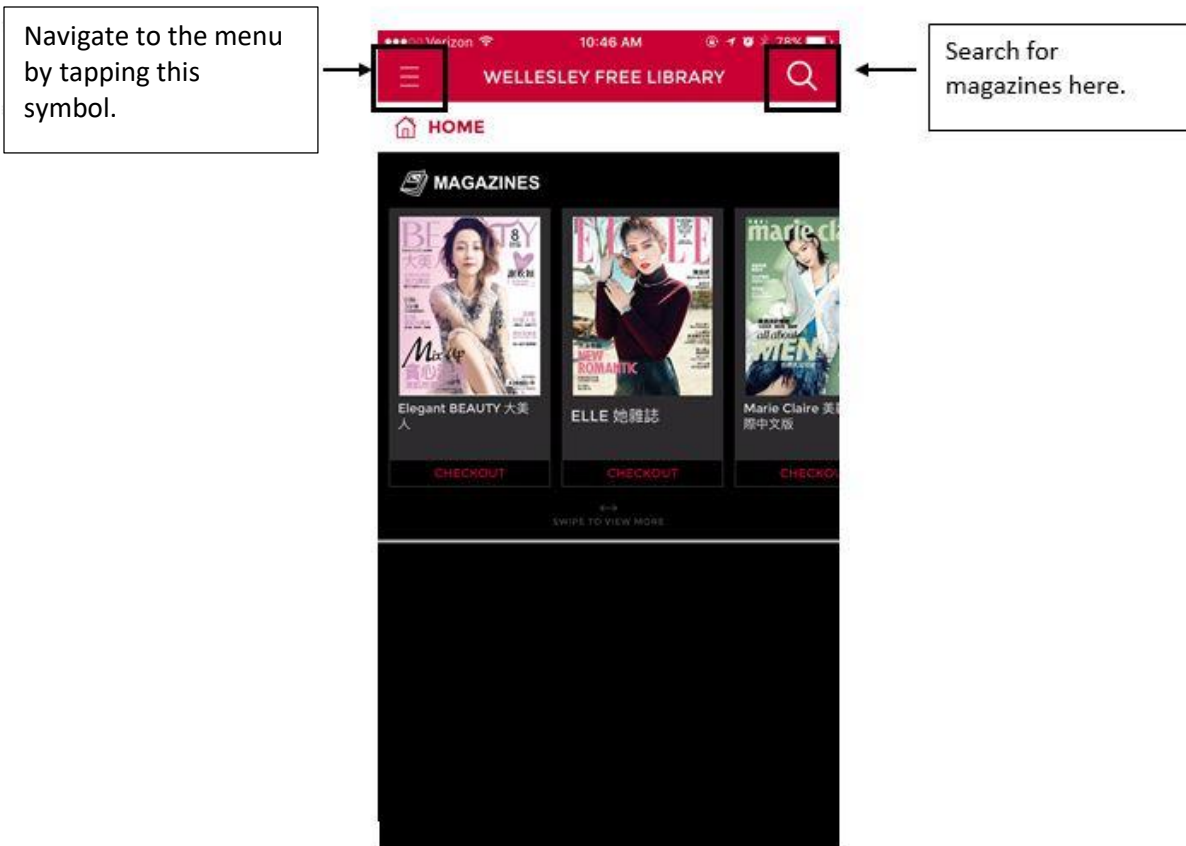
Navigate to the menu by tapping this symbol.

●●●○○ Verizon 10:46 AM 78%

WELLESLEY FREE LIBRARY

Search for magazines here.

HOME

MAGAZINES

BEAUTY 大美人 8

ELLE

NEW ROMANTIC

marie claire

MEN

Elegant BEAUTY 大美人

ELLE 她雜誌

Marie Claire 美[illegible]際中文版

CHECKOUT

CHECKOUT

CHECKO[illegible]

SWIPE TO VIEW MORE